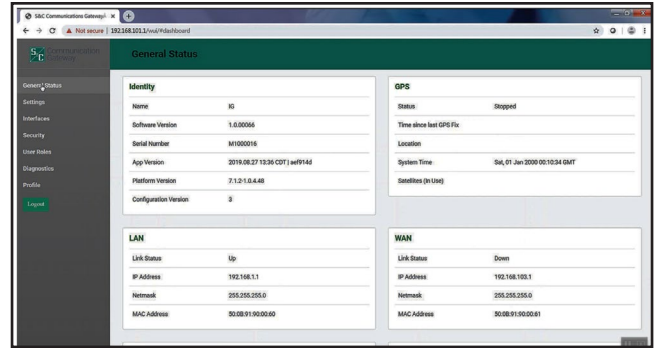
S&C Communications Gateway ×

Not secure | 192.168.101.1/wui/#dashboard

Communication Gateway

General Status

General Status
Settings
Interfaces
Security
User Roles
Diagnostics
Profile
Logout

Identity

| | |
|---|---|
| Name | IG |
| Software Version | 1.0.00066 |
| Serial Number | M1000016 |
| App Version | 2019.08.27 13:36 CDT \| aef914d |
| Platform Version | 7.1.2-1.0.4.48 |
| Configuration Version | 3 |

GPS

| | |
|---|---|
| Status | Stopped |
| Time since last GPS Fix | |
| Location | |
| System Time | Sat, 01 Jan 2000 00:10:34 GMT |
| Satellites (In Use) | |

LAN

| | |
|---|---|
| Link Status | Up |
| IP Address | 192.168.1.1 |
| Netmask | 255.255.255.0 |
| MAC Address | 50:0B:91:90:00:60 |

WAN

| | |
|---|---|
| Link Status | Down |
| IP Address | 192.168.103.1 |
| Netmask | 255.255.255.0 |
| MAC Address | 50:0B:91:90:00:61 |